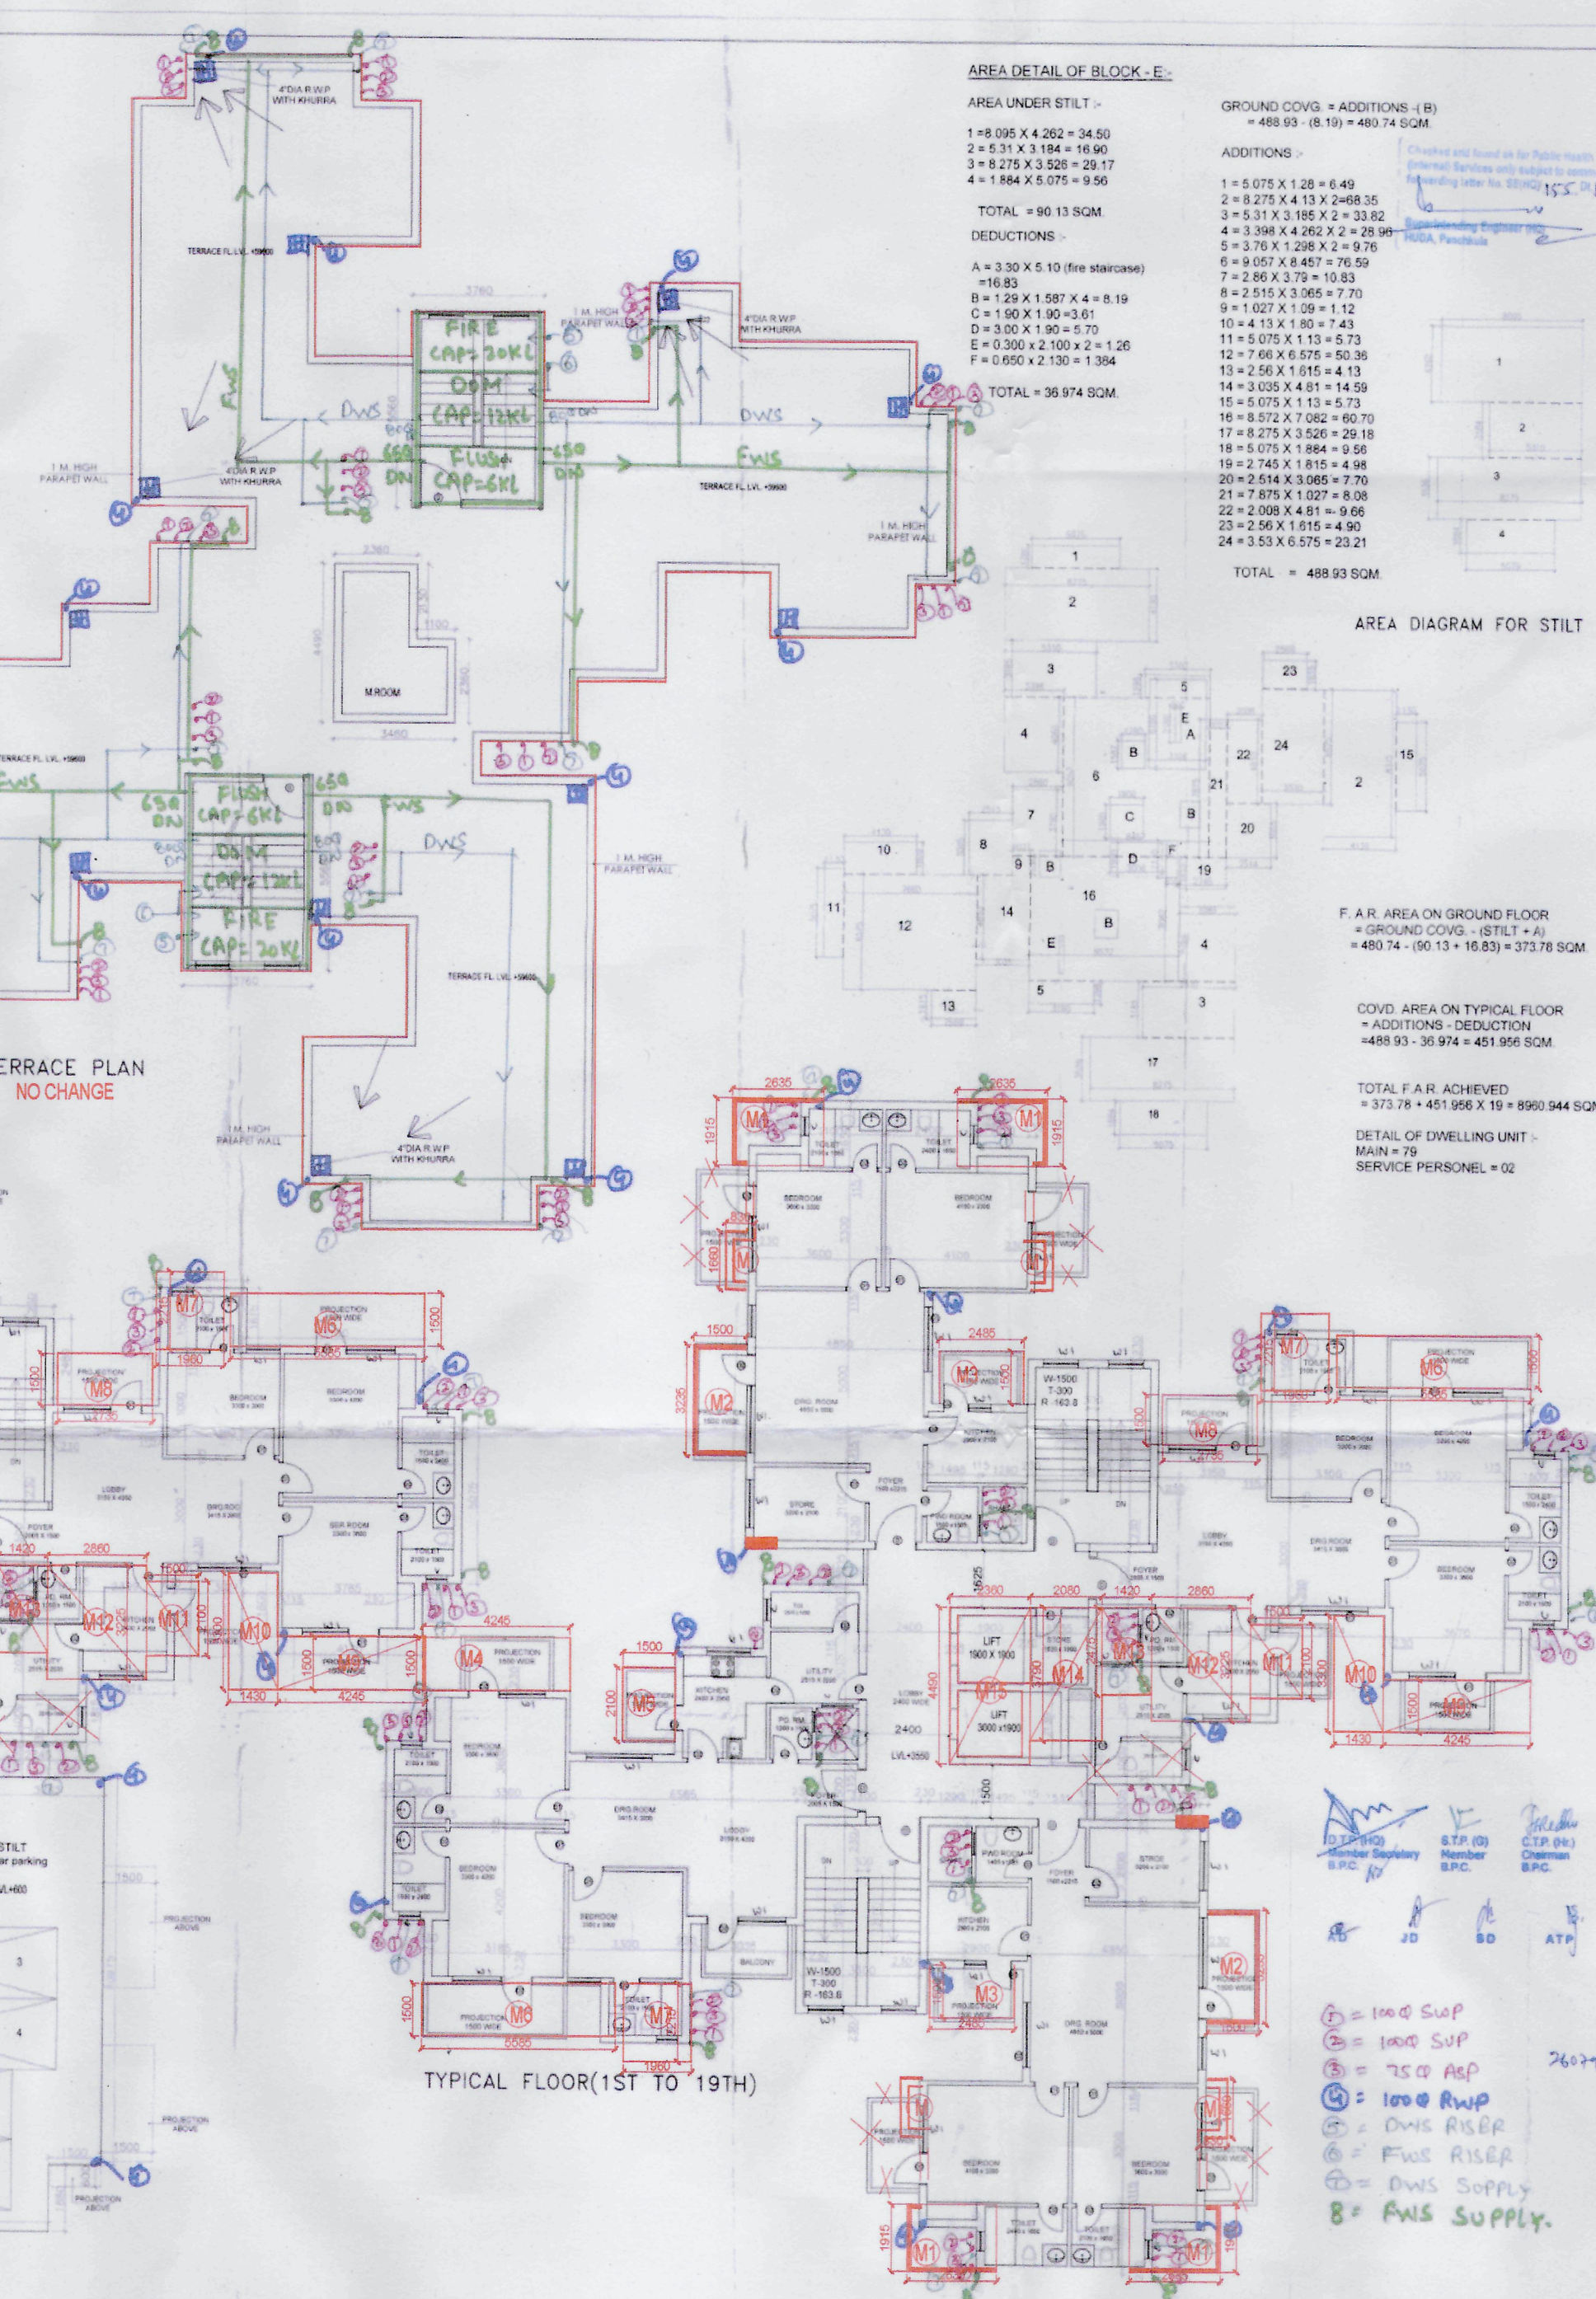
AREA DETAIL OF BLOCK - E :-

AREA UNDER STILT :-

1 = 8.095 X 4.262 = 34.50
2 = 5.31 X 3.184 = 16.90
3 = 8.275 X 3.526 = 29.17
4 = 1.884 X 5.075 = 9.56

TOTAL = 90.13 SQM.

DEDUCTIONS :-

A = 3.30 X 5.10 (fire staircase) =16.83
B = 1.29 X 1.587 X 4 = 8.19
C = 1.90 X 1.90 =3.61
D = 3.00 X 1.90 = 5.70
E = 0.300 x 2.100 x 2 = 1.26
F = 0.650 x 2.130 = 1.384

TOTAL = 36.974 SQM.

GROUND COVG. = ADDITIONS -( B)
= 488.93 - (8.19) = 480.74 SQM.

ADDITIONS :-

1 = 5.075 X 1.28 = 6.49
2 = 8.275 X 4.13 X 2=68.35
3 = 5.31 X 3.185 X 2 = 33.82
4 = 3.398 X 4.262 X 2 = 28.96
5 = 3.76 X 1.298 X 2 = 9.76
6 = 9.057 X 8.457 = 76.59
7 = 2.86 X 3.79 = 10.83
8 = 2.515 X 3.065 = 7.70
9 = 1.027 X 1.09 = 1.12
10 = 4.13 X 1.80 = 7.43
11 = 5.075 X 1.13 = 5.73
12 = 7.66 X 6.575 = 50.36
13 = 2.56 X 1.615 = 4.13
14 = 3.035 X 4.81 = 14.59
15 = 5.075 X 1.13 = 5.73
16 = 8.572 X 7.082 = 60.70
17 = 8.275 X 3.526 = 29.18
18 = 5.075 X 1.884 = 9.56
19 = 2.745 X 1.815 = 4.98
20 = 2.514 X 3.065 = 7.70
21 = 7.875 X 1.027 = 8.08
22 = 2.008 X 4.81 = 9.66
23 = 2.56 X 1.615 = 4.90
24 = 3.53 X 6.575 = 23.21

TOTAL = 488.93 SQM.

Checked and found ok for Public Health (External) Services only subject to ... forwarding letter No. SE(HQ) 155 ...
Superintending Engineer (HQ) HUDA, Panchkula

AREA DIAGRAM FOR STILT

F. A.R. AREA ON GROUND FLOOR
= GROUND COVG. - (STILT + A)
= 480.74 - (90.13 + 16.83) = 373.78 SQM.

COVD. AREA ON TYPICAL FLOOR
= ADDITIONS - DEDUCTION
=488.93 - 36.974 = 451.956 SQM.

TOTAL F.A.R. ACHIEVED
= 373.78 + 451.956 X 19 = 8960.944 SQM

DETAIL OF DWELLING UNIT :-
MAIN = 79
SERVICE PERSONEL = 02

4"DIA R.W.P WITH KHURRA
TERRACE FL. LVL +59600
1 M. HIGH PARAPET WALL
FIRE CAP=20KL
DOM CAP=12KL
FLUSH CAP=6KL
65Ø DN
DWS
FWS
M.ROOM
FLUSH CAP=6KL
DOM CAP=12KL
FIRE CAP=20KL

ERRACE PLAN
NO CHANGE

TYPICAL FLOOR(1ST TO 19TH)

M1 M2 M3 M4 M5 M6 M7 M8 M9 M10 M11 M12 M13 M14 M15

BEDROOM
DRG.ROOM
KITCHEN
TOILET
LOBBY
FOYER
STORE
UTILITY
LIFT
PROJECTION
BALCONY

STILT
car parking

D.T.P.(HQ) Member Secretary B.P.C.
S.T.P. (G) Member B.P.C.
C.T.P. (Hr.) Chairman B.P.C.
AD JD SD ATP

1 = 100Ø SWP
2 = 100Ø SVP
3 = 75Ø ASP
4 = 100Ø RWP
5 = DWS RISER
6 = FWS RISER
7 = DWS SUPPLY
8 = FWS SUPPLY.